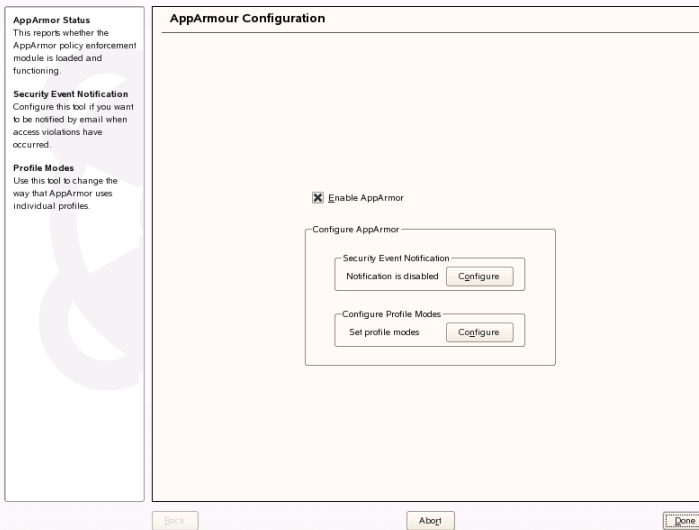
**AppArmor Status**
This reports whether the AppArmor policy enforcement module is loaded and functioning.

**Security Event Notification**
Configure this tool if you want to be notified by email when access violations have occurred.

**Profile Modes**
Use this tool to change the way that AppArmor uses individual profiles.

**AppArmour Configuration**

Enable AppArmor

Configure AppArmor

Security Event Notification
Notification is disabled | Configure

Configure Profile Modes
Set profile modes | Configure

Back

Abort

Done